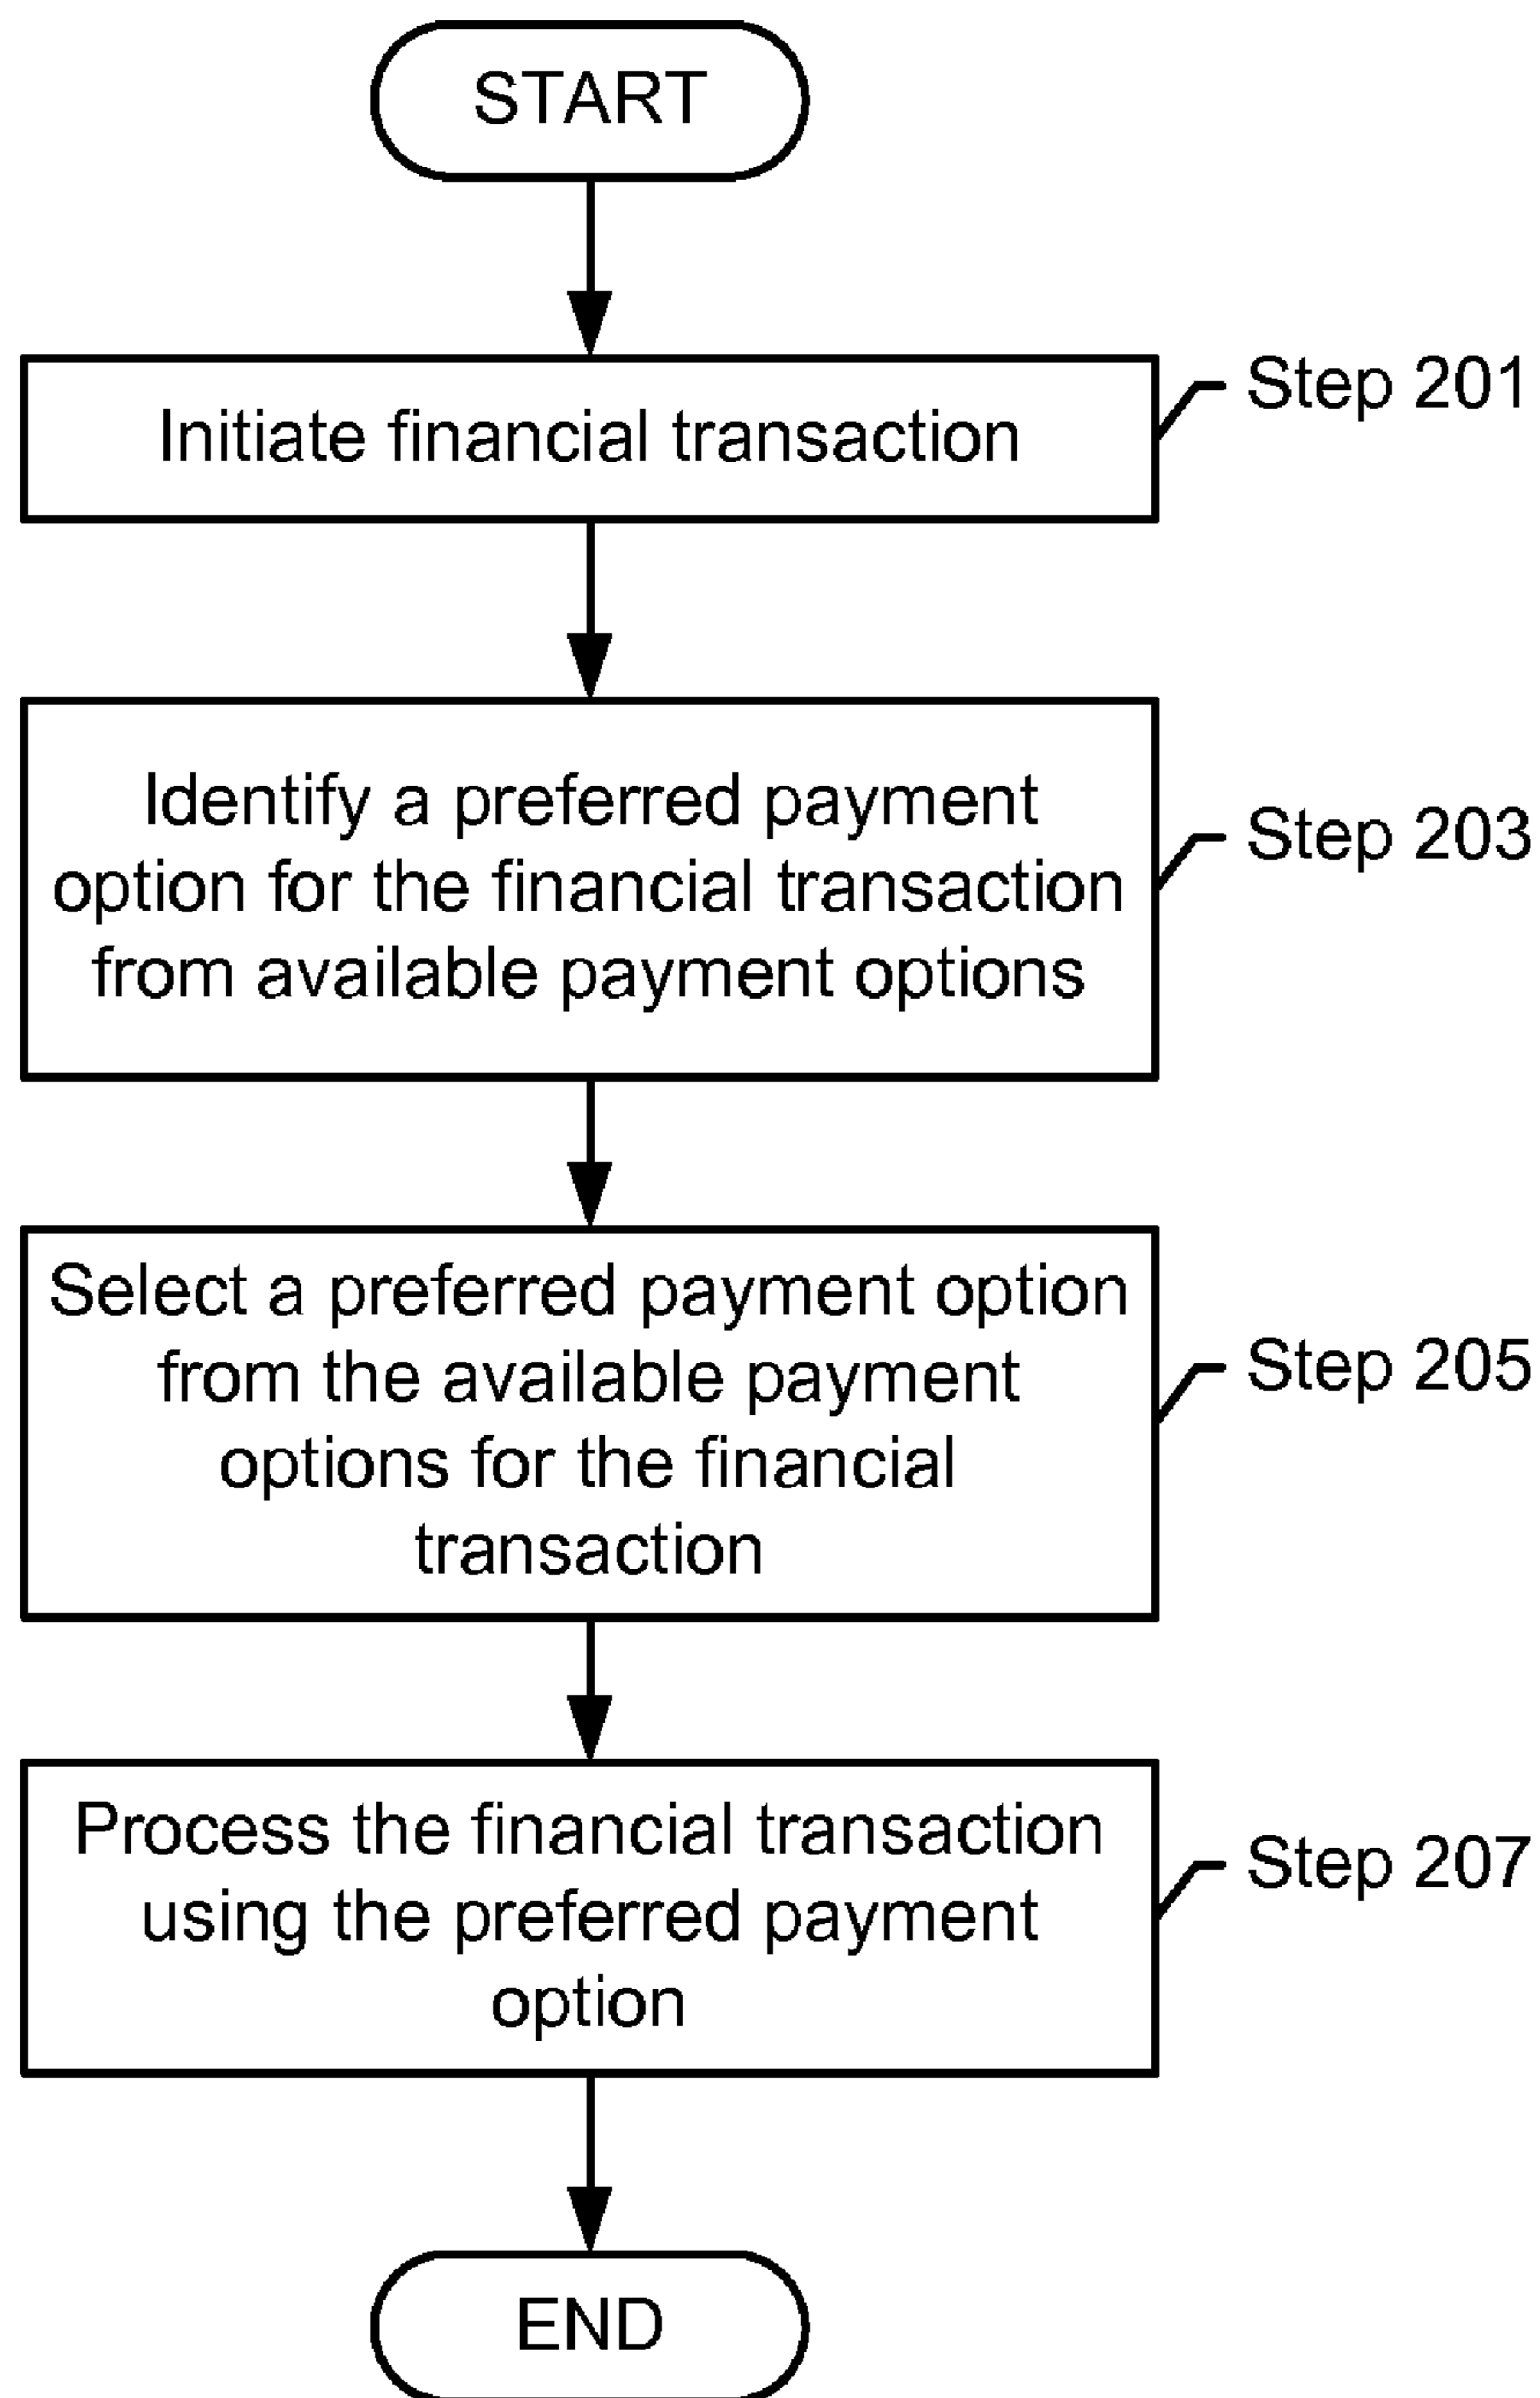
START

Initiate financial transaction

Step 201

Identify a preferred payment option for the financial transaction from available payment options

Step 203

Select a preferred payment option from the available payment options for the financial transaction

Step 205

Process the financial transaction using the preferred payment option

Step 207

END